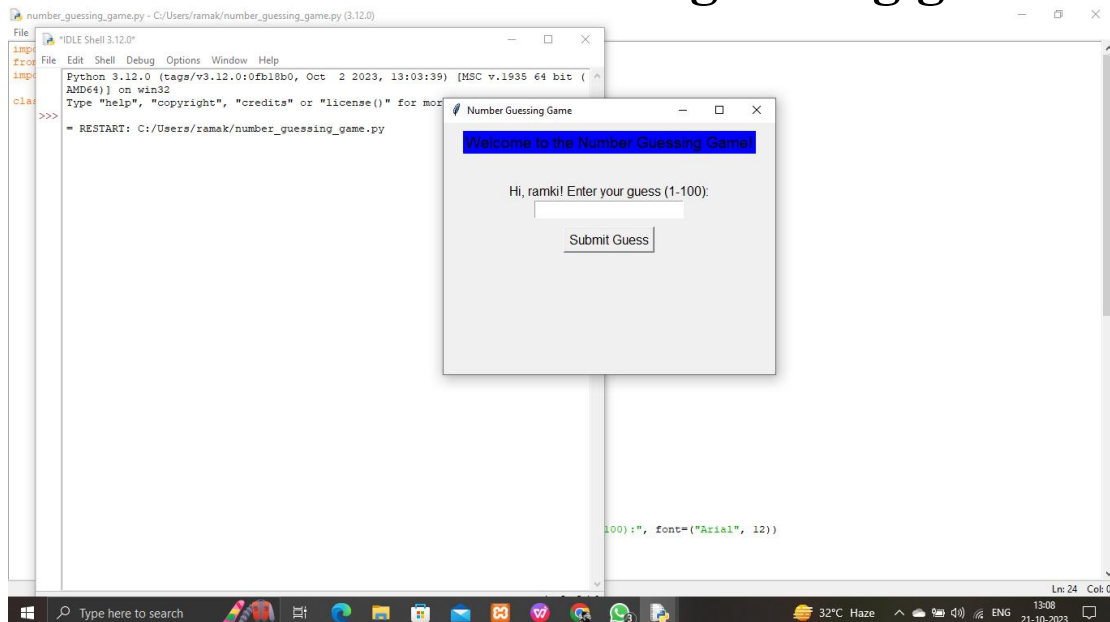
number_guessing_game.py - C:/Users/ramak/number_guessing_game.py (3.12.0)

File

impo
from
impo

clas

*IDLE Shell 3.12.0*

File Edit Shell Debug Options Window Help

Python 3.12.0 (tags/v3.12.0:0fb18b0, Oct 2 2023, 13:03:39) [MSC v.1935 64 bit (AMD64)] on win32
Type "help", "copyright", "credits" or "license()" for mor

>>>

= RESTART: C:/Users/ramak/number_guessing_game.py

Number Guessing Game

Welcome to the Number Guessing Game!

Hi, ramki! Enter your guess (1-100):

Submit Guess

100):", font=("Arial", 12))

Ln: 24 Col: 0

Type here to search

32°C Haze ENG 13:08 21-10-2023